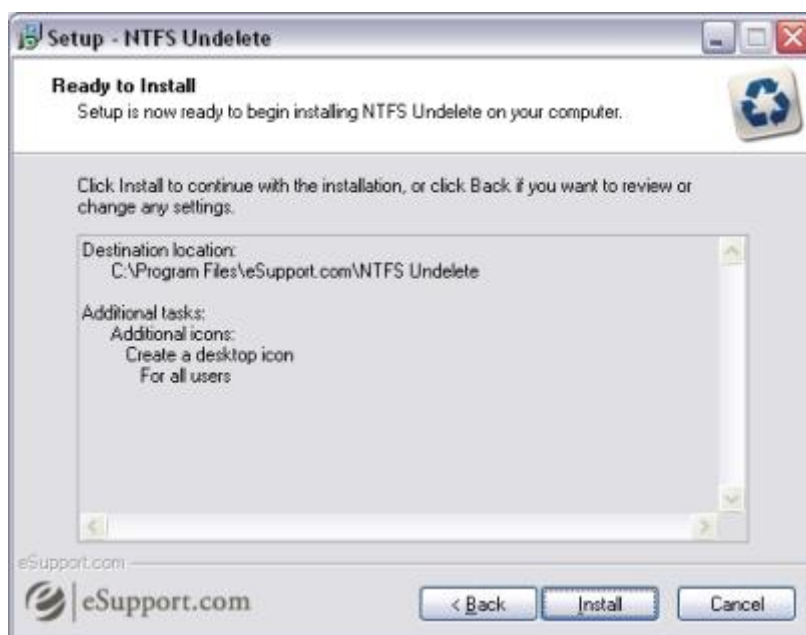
Setup - NTFS Undelete

Ready to Install
Setup is now ready to begin installing NTFS Undelete on your computer.

Click Install to continue with the installation, or click Back if you want to review or change any settings.

Destination location:
C:\Program Files\eSupport.com\NTFS Undelete

Additional tasks:
Additional icons:
Create a desktop icon
For all users

eSupport.com

eSupport.com

< Back
Install
Cancel